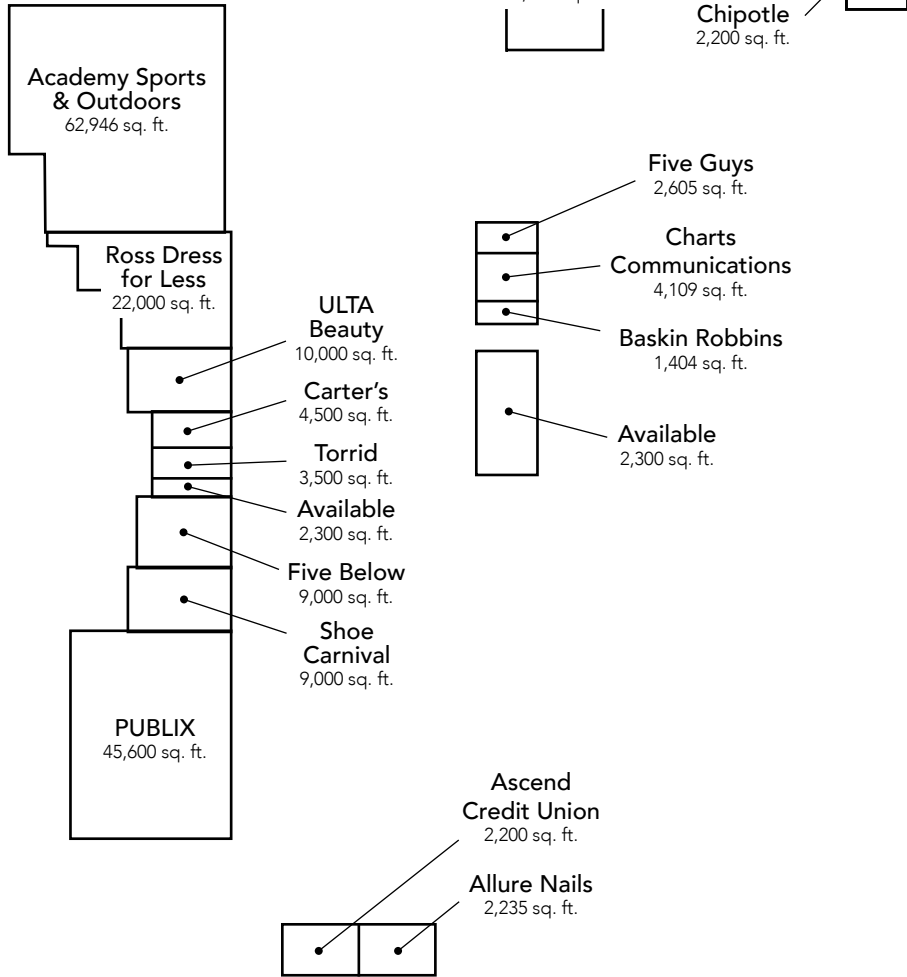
Chipotle
2,200 sq. ft.

Academy Sports & Outdoors
62,946 sq. ft.

Five Guys
2,605 sq. ft.

Charts Communications
4,109 sq. ft.

Ross Dress for Less
22,000 sq. ft.

ULTA Beauty
10,000 sq. ft.

Baskin Robbins
1,404 sq. ft.

Carter's
4,500 sq. ft.

Available
2,300 sq. ft.

Torrid
3,500 sq. ft.

Available
2,300 sq. ft.

Five Below
9,000 sq. ft.

Shoe Carnival
9,000 sq. ft.

PUBLIX
45,600 sq. ft.

Ascend Credit Union
2,200 sq. ft.

Allure Nails
2,235 sq. ft.